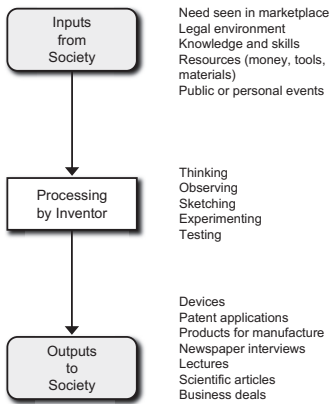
Inputs from Society

Need seen in marketplace
Legal environment
Knowledge and skills
Resources (money, tools, materials)
Public or personal events

Processing by Inventor

Thinking
Observing
Sketching
Experimenting
Testing

Outputs to Society

Devices
Patent applications
Products for manufacture
Newspaper interviews
Lectures
Scientific articles
Business deals